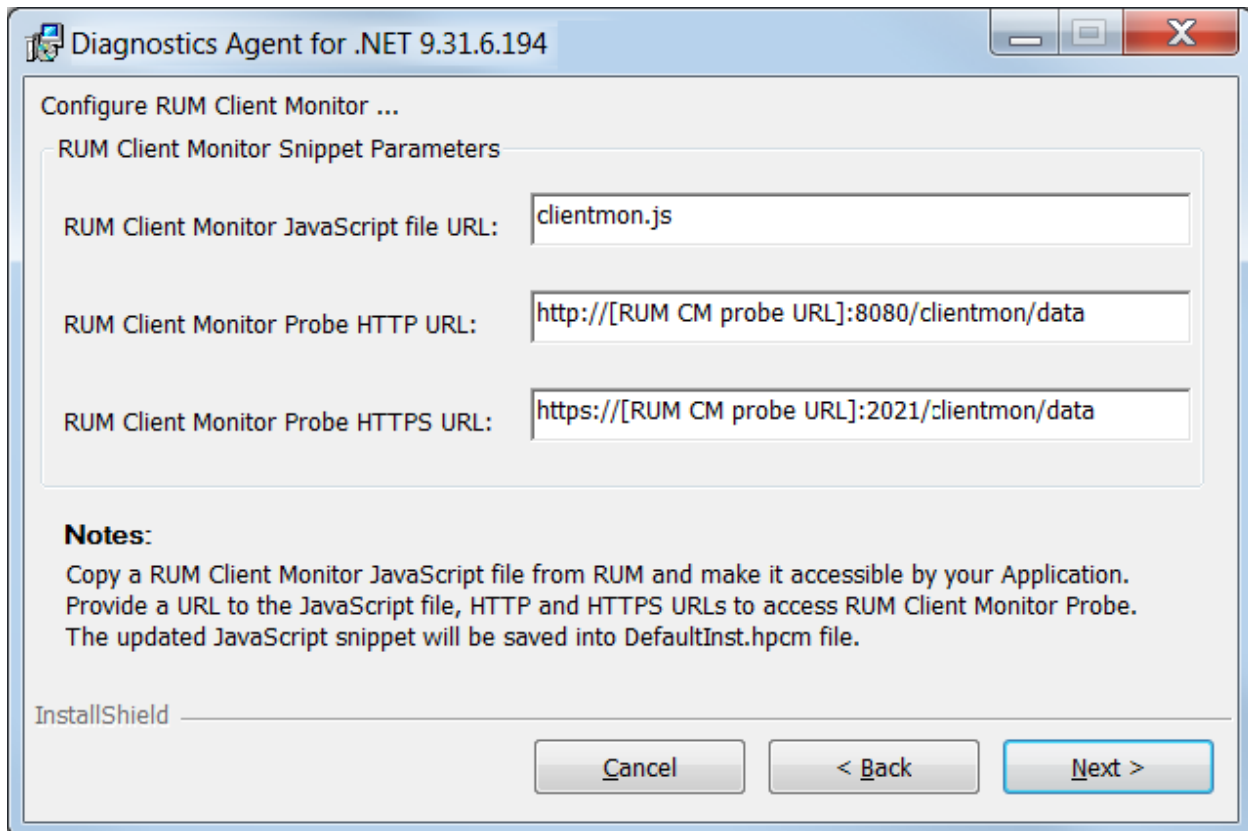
Diagnostics Agent for .NET 9.31.6.194

Configure RUM Client Monitor ...

RUM Client Monitor Snippet Parameters

RUM Client Monitor JavaScript file URL: clientmon.js

RUM Client Monitor Probe HTTP URL: http://[RUM CM probe URL]:8080/clientmon/data

RUM Client Monitor Probe HTTPS URL: https://[RUM CM probe URL]:2021/clientmon/data

Notes:
Copy a RUM Client Monitor JavaScript file from RUM and make it accessible by your Application. Provide a URL to the JavaScript file, HTTP and HTTPS URLs to access RUM Client Monitor Probe. The updated JavaScript snippet will be saved into DefaultInst.hpcm file.

InstallShield

Cancel
< Back
Next >